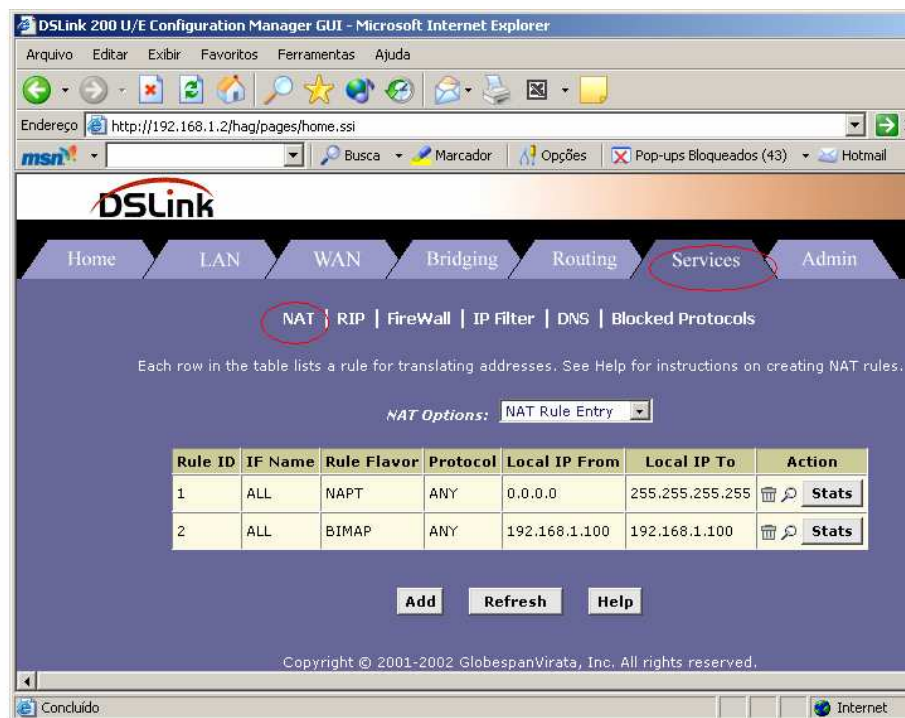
DSLink 200 U/E Configuration Manager GUI - Microsoft Internet Explorer

Arquivo Editar Exibir Favoritos Ferramentas Ajuda

Endereço http://192.168.1.2/hag/pages/home.ssi

msn Busca Marcador Opções Pop-ups Bloqueados (43) Hotmail

DSLink

Home LAN WAN Bridging Routing Services Admin

NAT | RIP | FireWall | IP Filter | DNS | Blocked Protocols

Each row in the table lists a rule for translating addresses. See Help for instructions on creating NAT rules.

NAT Options: NAT Rule Entry

| Rule ID | IF Name | Rule Flavor | Protocol | Local IP From | Local IP To | Action |
|---|---|---|---|---|---|---|
| 1 | ALL | NAPT | ANY | 0.0.0.0 | 255.255.255.255 | Stats |
| 2 | ALL | BIMAP | ANY | 192.168.1.100 | 192.168.1.100 | Stats |

Add Refresh Help

Copyright © 2001-2002 GlobespanVirata, Inc. All rights reserved.

Concluído Internet